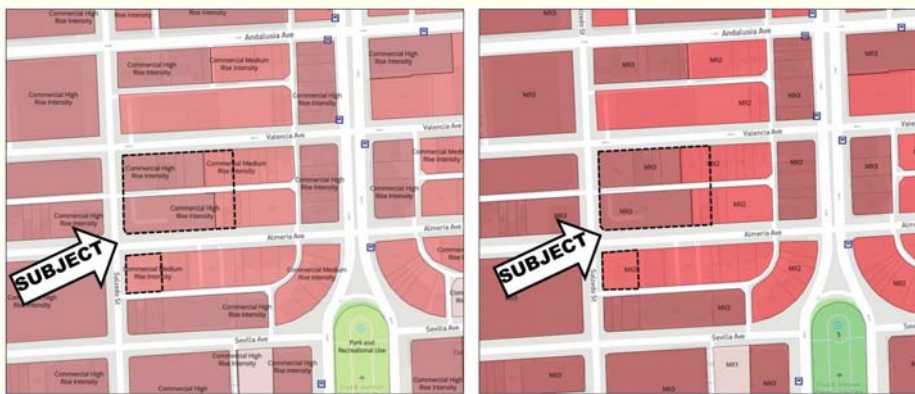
Commercial High Rise Intensity
Rise Intensity
Andalusia Ave
Commercial High Rise Intensity
Commercial Medium Rise Intensity
Commercial High Rise Intensity
Commercial High Rise Intensity
Valencia Ave
Valencia Ave
Commercial High Rise Intensity
Commercial Medium Rise Intensity
Commercial Medium Rise Intensity
Commercial High Rise Intensity
Commercial High Rise Intensity
Commercial High Rise Intensity
Commercial High Rise Intensity
Almeria Ave
Almeria Ave
SUBJECT
Commercial Medium Rise Intensity
Commercial Medium Rise Intensity
Commercial High Rise Intensity
Salzedo St
Commercial High Rise Intensity
Sevilla Ave
Sevilla Ave
Commercial High Rise Intensity
Commercial High Rise Intensity
Park and Recreational Use
Commercial High Rise Intensity
Commercial High
Commercial High Rise Intensity

MX3
Salzedo St
Andalusia Ave
MX3
MX2
MX3
MX3
MX2
MX3
Valencia Ave
MX3
MX2
MX3
MX3
MX3
MX2
MX3
Almeria Ave
Almeria Ave
SUBJECT
MX2
MX2
MX2
MX2
MX2
Sevilla Ave
Sev
MX3
MX3
MX3
MX3
MX3